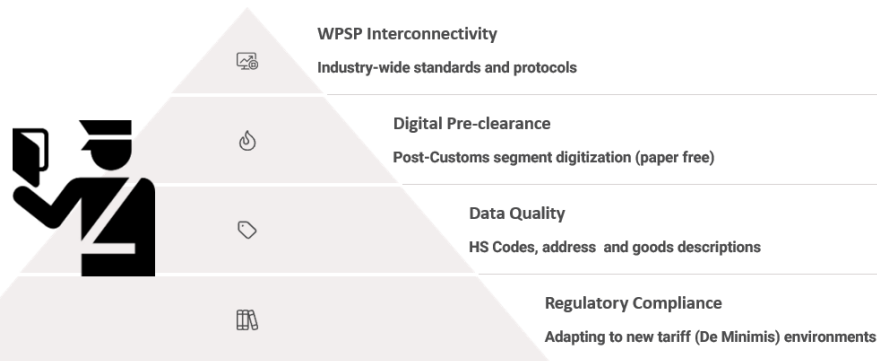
WPSP Interconnectivity

Industry-wide standards and protocols

Digital Pre-clearance

Post-Customs segment digitization (paper free)

Data Quality

HS Codes, address and goods descriptions

Regulatory Compliance

Adapting to new tariff (De Minimis) environments